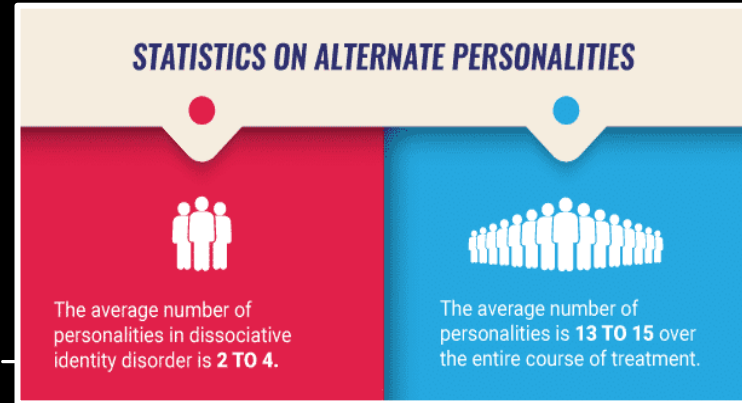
STATISTICS ON ALTERNATE PERSONALITIES

The average number of personalities in dissociative identity disorder is 2 TO 4.

The average number of personalities is 13 TO 15 over the entire course of treatment.